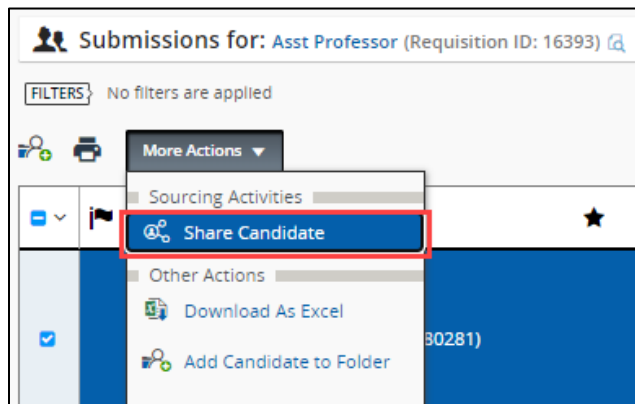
Submissions for: Asst Professor (Requisition ID: 16393)

FILTERS No filters are applied

More Actions

Sourcing Activities

Share Candidate

Other Actions

Download As Excel

Add Candidate to Folder

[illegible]30281)